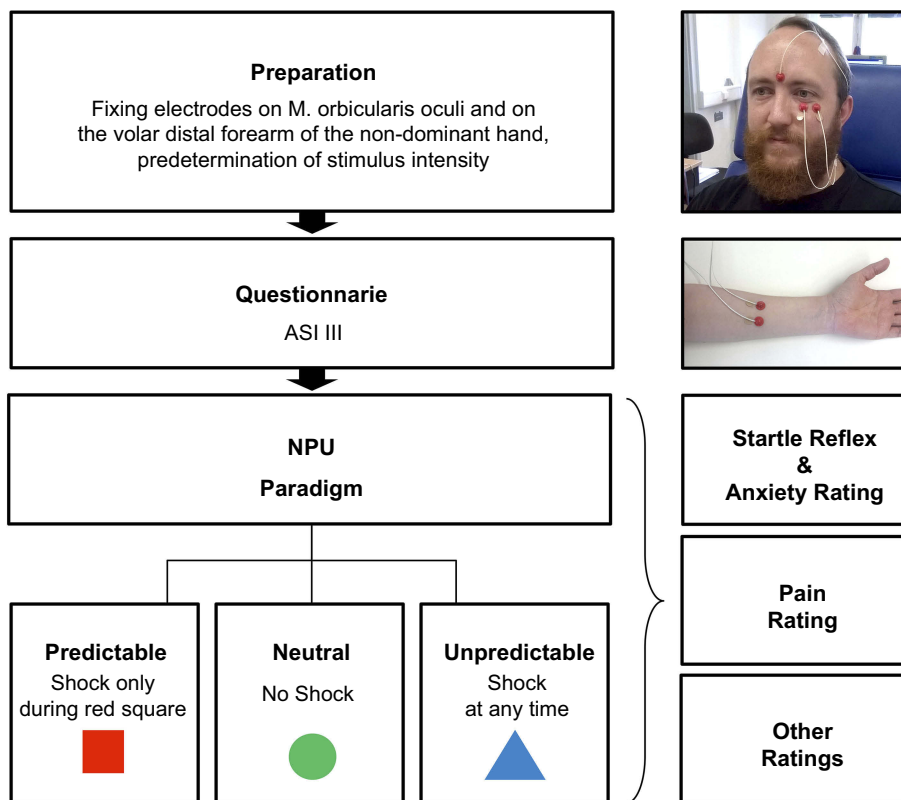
Preparation

Fixing electrodes on M. orbicularis oculi and on the volar distal forearm of the non-dominant hand, predetermination of stimulus intensity

Questionnarie

ASI III

NPU

Paradigm

Predictable

Shock only during red square

Neutral

No Shock

Unpredictable

Shock at any time

Startle Reflex & Anxiety Rating

Pain Rating

Other Ratings